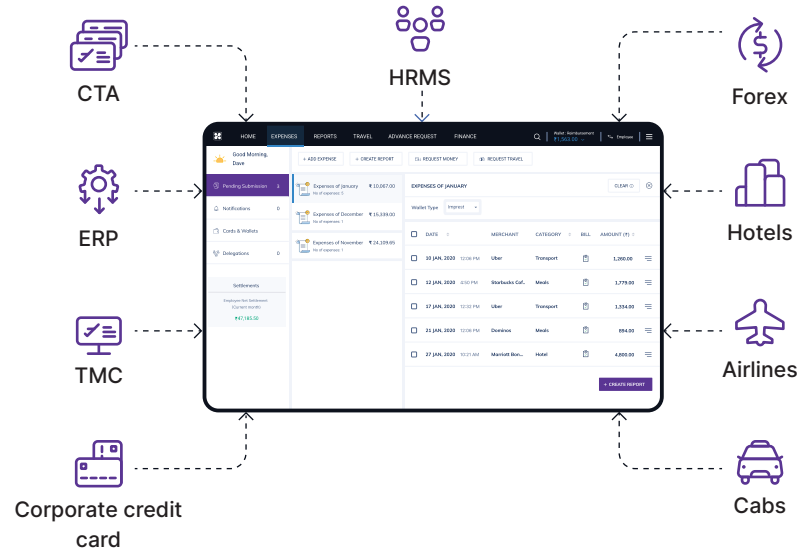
HRMS

CTA

Forex

ERP

Hotels

TMC

Airlines

Corporate credit card

Cabs

HOME EXPENSES REPORTS TRAVEL ADVANCE REQUEST FINANCE

Wallet : Reimbursement
₹ 1,360.00

Employee

Good Morning, Dave

+ ADD EXPENSE + CREATE REPORT REQUEST MONEY REQUEST TRAVEL

Pending Submission 3

Notifications 0

Cards & Wallets

Delegations 0

Settlements

Employee Net Settlement (Current month)

₹47,185.50

Expenses of January ₹ 10,067.00
No of expenses: 5

Expenses of December ₹ 15,339.00
No of expenses: 1

Expenses of November ₹ 24,109.65
No of expenses: 1

EXPENSES OF JANUARY

CLEAR

Wallet Type Imprest

| | DATE | | MERCHANT | CATEGORY | BILL | AMOUNT (₹) | |
|---|---|---|---|---|---|---|---|
| | 10 JAN, 2020 | 12:06 PM | Uber | Transport | | 1,260.00 | |
| | 12 JAN, 2020 | 4:50 PM | Starbucks Cof.. | Meals | | 1,779.00 | |
| | 17 JAN, 2020 | 12:32 PM | Uber | Transport | | 1,334.00 | |
| | 21 JAN, 2020 | 12:06 PM | Dominos | Meals | | 894.00 | |
| | 27 JAN, 2020 | 10:21 AM | Marriott Bon.. | Hotel | | 4,800.00 | |

+ CREATE REPORT